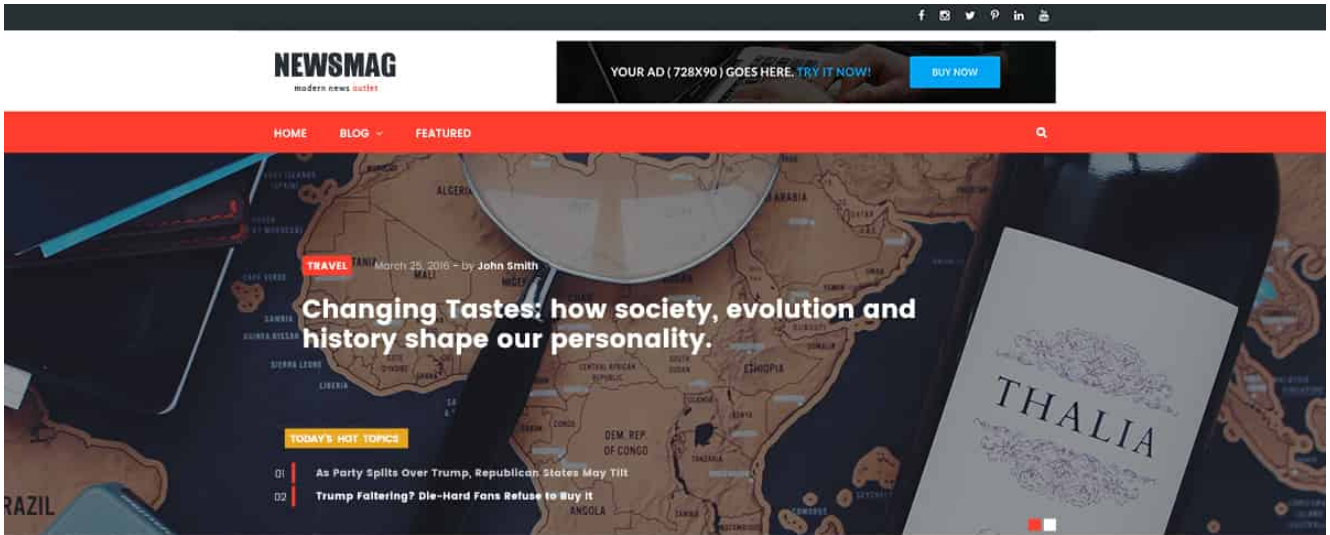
NEWSMAG
modern news outlet

YOUR AD ( 728X90 ) GOES HERE. TRY IT NOW!
BUY NOW

HOME
BLOG
FEATURED

TRAVEL
March 25, 2016 - by John Smith

Changing Tastes: how society, evolution and history shape our personality.

TODAY'S HOT TOPICS

01 As Party Splits Over Trump, Republican States May Tilt
02 Trump Faltering? Die-Hard Fans Refuse to Buy It

ALGERIA
MOROCCO
GAMBIA
GUINEA BISSAU
SIERRA LEONE
LIBERIA
CENTRAL AFRICAN REPUBLIC
ETHIOPIA
DEM. REP. OF CONGO
TANZANIA
ANGOLA
RAZIL

THALIA